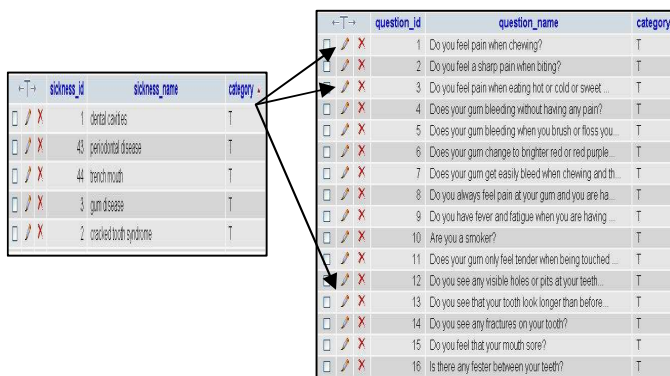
| ←T→ | sickness_id | sickness_name | category ▲ |
|---|---|---|---|
| ☐ ✎ ✕ | 1 | dental caries | T |
| ☐ ✎ ✕ | 43 | periodontal disease | T |
| ☐ ✎ ✕ | 44 | trench mouth | T |
| ☐ ✎ ✕ | 3 | gum disease | T |
| ☐ ✎ ✕ | 2 | cracked tooth syndrome | T |

| ←T→ | question_id | question_name | category |
|---|---|---|---|
| ☐ ✎ ✕ | 1 | Do you feel pain when chewing? | T |
| ☐ ✎ ✕ | 2 | Do you feel a sharp pain when biting? | T |
| ☐ ✎ ✕ | 3 | Do you feel pain when eating hot or cold or sweet ... | T |
| ☐ ✎ ✕ | 4 | Does your gum bleeding without having any pain? | T |
| ☐ ✎ ✕ | 5 | Does your gum bleeding when you brush or floss you... | T |
| ☐ ✎ ✕ | 6 | Does your gum change to brighter red or red purple... | T |
| ☐ ✎ ✕ | 7 | Does your gum get easily bleed when chewing and th... | T |
| ☐ ✎ ✕ | 8 | Do you always feel pain at your gum and you are ha... | T |
| ☐ ✎ ✕ | 9 | Do you have fever and fatigue when you are having ... | T |
| ☐ ✎ ✕ | 10 | Are you a smoker? | T |
| ☐ ✎ ✕ | 11 | Does your gum only feel tender when being touched ... | T |
| ☐ ✎ ✕ | 12 | Do you see any visible holes or pits at your teeth... | T |
| ☐ ✎ ✕ | 13 | Do you see that your tooth look longer than before... | T |
| ☐ ✎ ✕ | 14 | Do you see any fractures on your tooth? | T |
| ☐ ✎ ✕ | 15 | Do you feel that your mouth sore? | T |
| ☐ ✎ ✕ | 16 | Is there any fester between your teeth? | T |